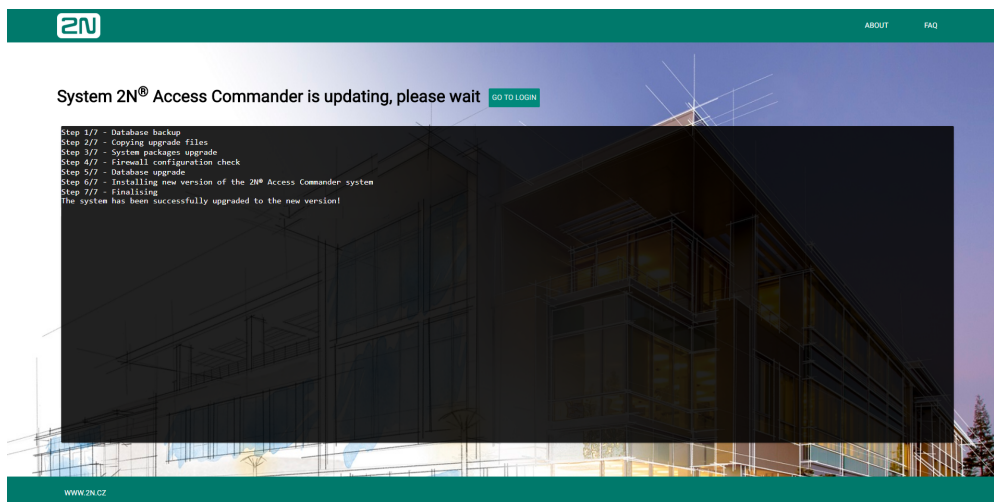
2N

ABOUT FAQ

System 2N® Access Commander is updating, please wait GO TO LOGIN

Step 1/7 - Database backup
Step 2/7 - Copying upgrade files
Step 3/7 - System packages upgrade
Step 4/7 - Firewall configuration check
Step 5/7 - Database upgrade
Step 6/7 - Installing new version of the 2N® Access Commander system
Step 7/7 - Finalising
The system has been successfully upgraded to the new version!

WWW.2N.CZ